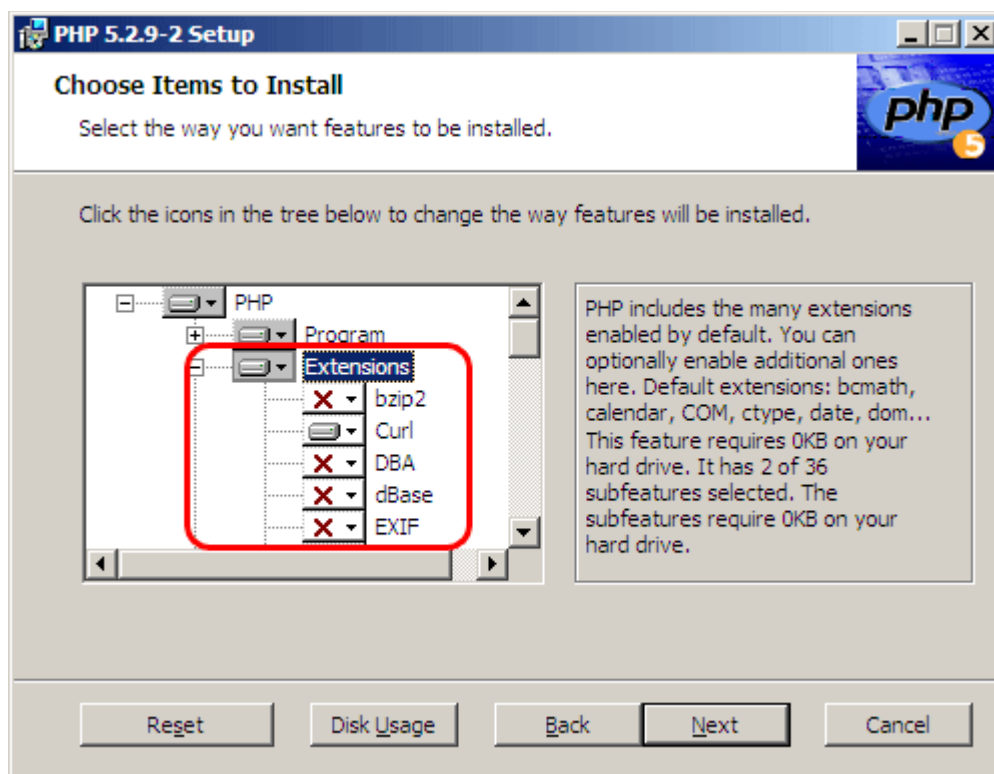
PHP 5.2.9-2 Setup

Choose Items to Install

Select the way you want features to be installed.

php 5

Click the icons in the tree below to change the way features will be installed.

PHP
Program
Extensions
bzip2
Curl
DBA
dBase
EXIF

PHP includes the many extensions enabled by default. You can optionally enable additional ones here. Default extensions: bcmath, calendar, COM, ctype, date, dom... This feature requires 0KB on your hard drive. It has 2 of 36 subfeatures selected. The subfeatures require 0KB on your hard drive.

Reset | Disk Usage | Back | Next | Cancel